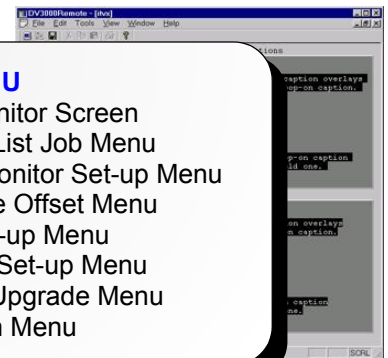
DV3000Remote - [dvs]
File Edit Tools View Window Help
tions
U
nitor Screen
List Job Menu
onitor Set-up Menu
e Offset Menu
-up Menu
Set-up Menu
Upgrade Menu
n Menu
caption overlays
op-on caption.
p-on caption
ld one.
on overlays
n caption.
caption
ns.
SCRL